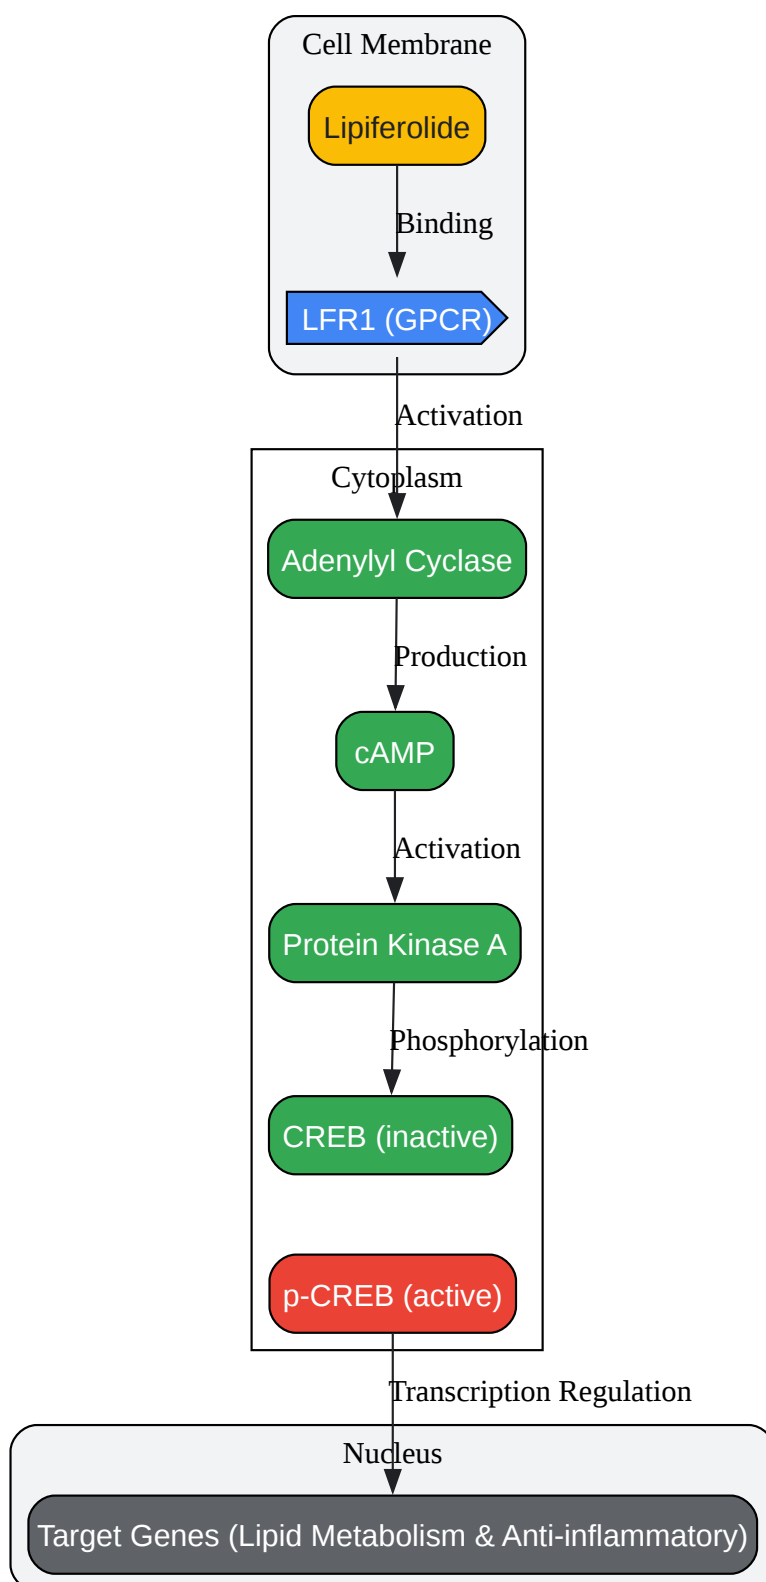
Cell Membrane

Lipiferolide

Binding

LFR1 (GPCR)

Activation

Cytoplasm

Adenylyl Cyclase

Production

cAMP

Activation

Protein Kinase A

Phosphorylation

CREB (inactive)

p-CREB (active)

Transcription Regulation

Nucleus

Target Genes (Lipid Metabolism & Anti-inflammatory)